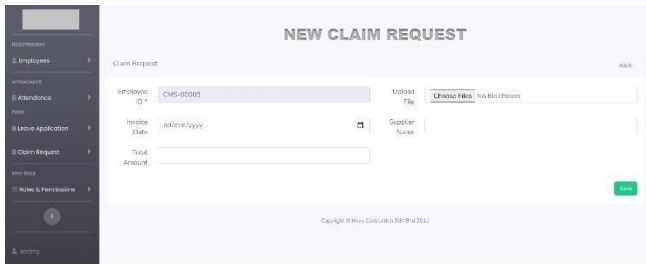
REGISTRATION
Employees
ATTENDANCE
Attendance
FORM
Leave Application
Claim Request
NEW ROLE
Roles & Permissions
Setting

NEW CLAIM REQUEST

Claim Request
Back

Employee ID *
CMS-00003
Upload File
Choose Files
No file chosen

Invoice Date
dd/mm/yyyy
Supplier Name

Total Amount

Save

Copyright © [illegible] Sdn Bhd 2021